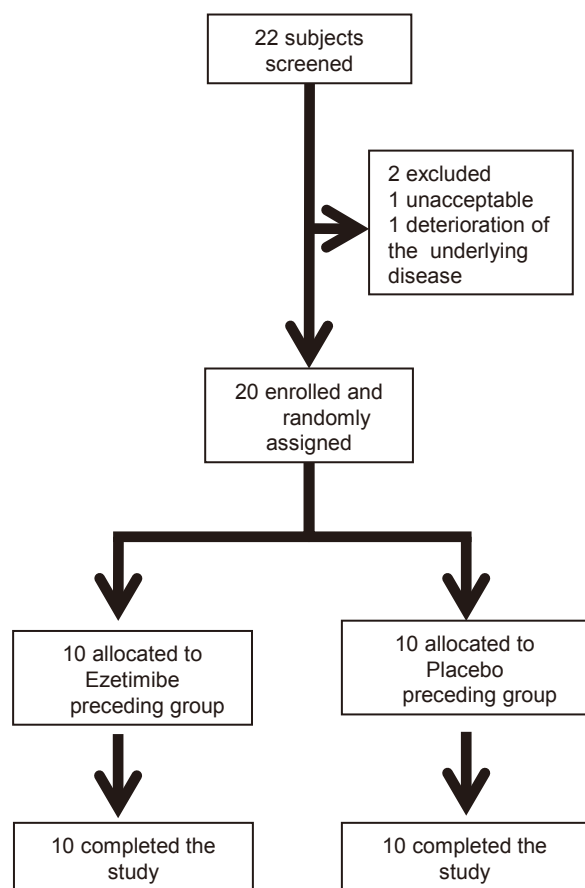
22 subjects screened

2 excluded
1 unacceptable
1 deterioration of the underlying disease

20 enrolled and randomly assigned

10 allocated to Ezetimibe preceding group

10 allocated to Placebo preceding group

10 completed the study

10 completed the study